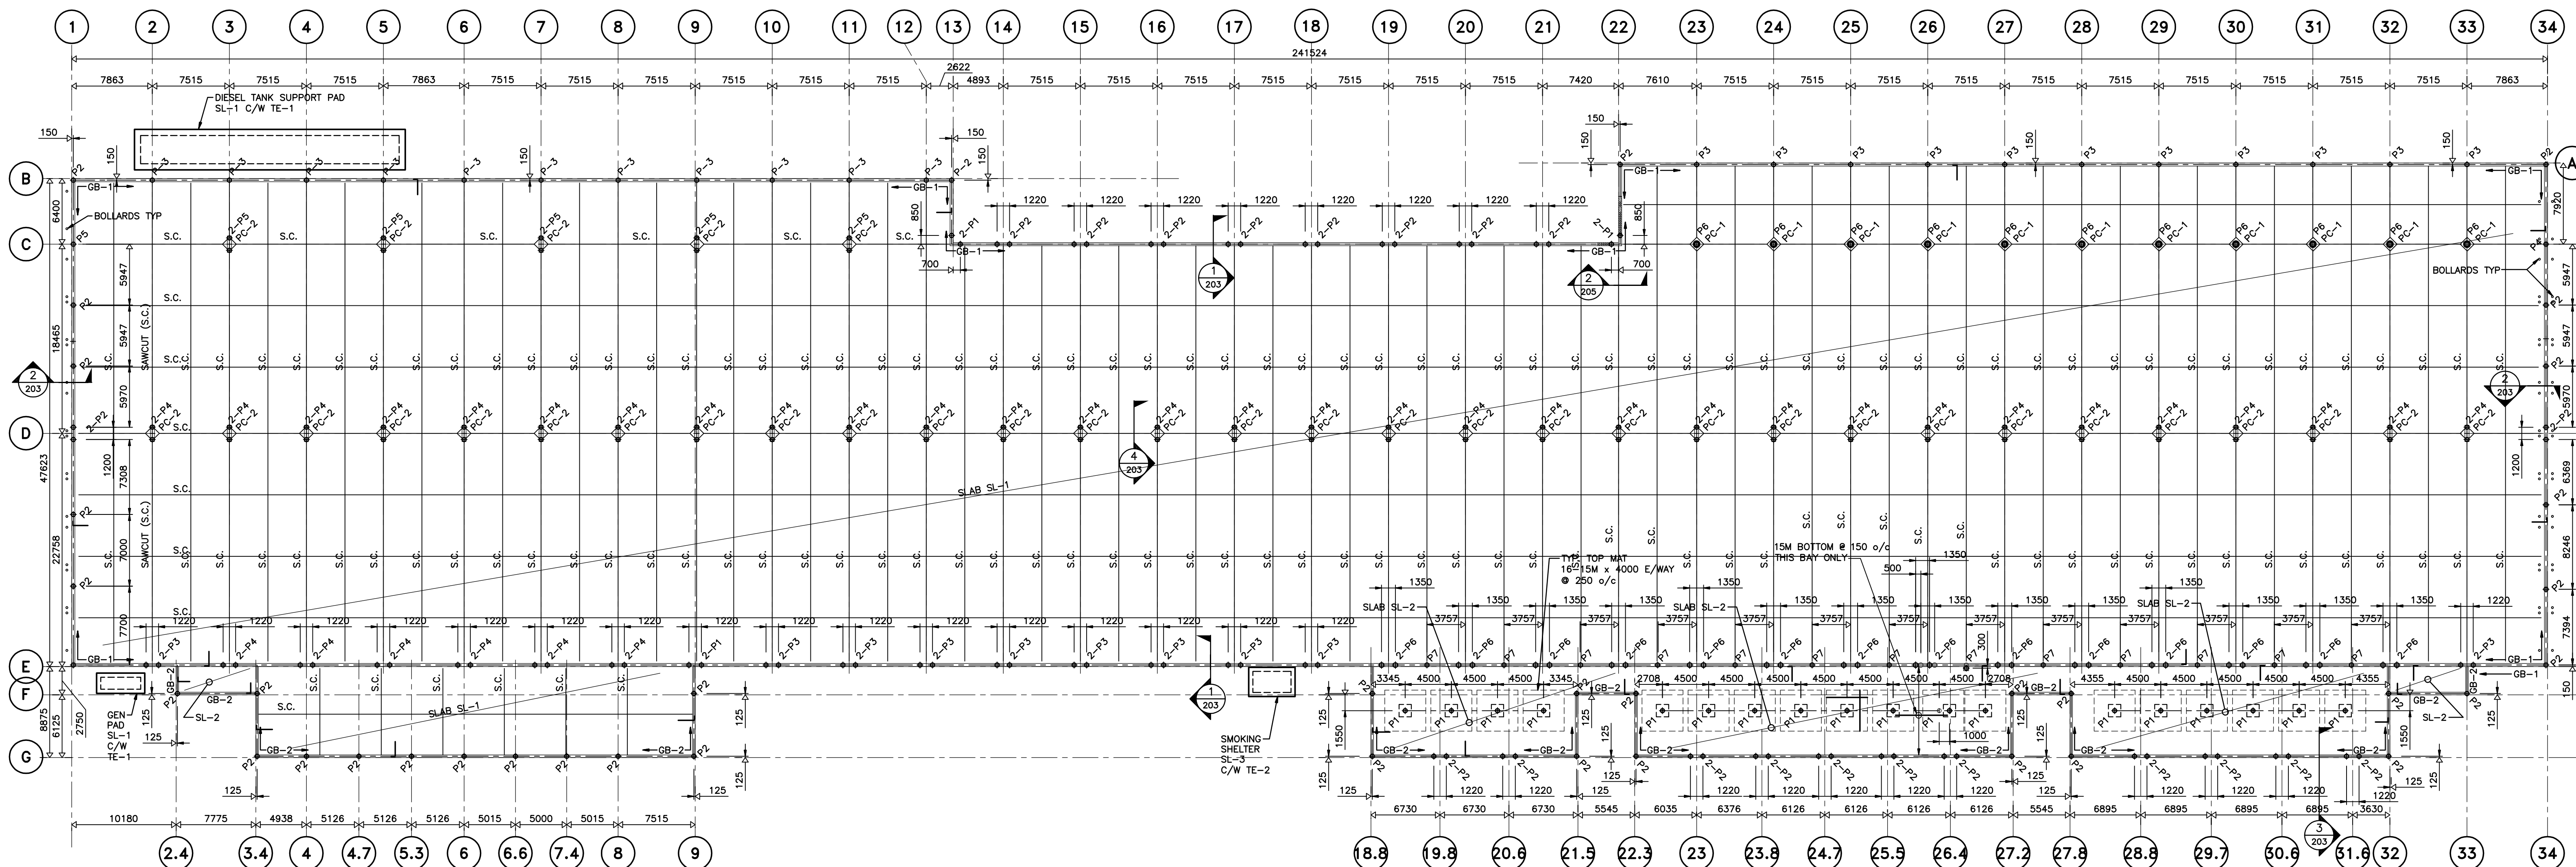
1 2 3 4 5 6 7 8 9 10 11 12 13 14 15 16 17 18 19 20 21 22 23 24 25 26 27 28 29 30 31 32 33 34

241524

7863 7515 7515 7515 7863 7515 7515 7515 7515 7515 7515 2622 4893 7515 7515 7515 7515 7515 7515 7515 7420 7610 7515 7515 7515 7515 7515 7515 7515 7515 7515 7515 7863

DIESEL TANK SUPPORT PAD
SL-1 C/W TE-1

BOLLARDS TYP

SAWCUT (S.C.)

SLAB SL-1

SLAB SL-2

TYP. TOP MAT
16-15M x 4000 E/WAY
@ 250 o/c

15M BOTTOM @ 150 o/c
THIS BAY ONLY

BOLLARDS TYP

GEN PAD
SL-1
C/W
TE-1

SMOKING SHELTER
SL-3
C/W TE-2

B C D E F G A

47623 18465 22758 6400 5947 5947 5970 1200 7308 7000 7700 8875 6125 2750

10180 7775 4938 5126 5126 5126 5015 5000 5015 7515

6730 6730 6730 5545 6035 6376 6126 6126 6126 6126 5545 6895 6895 6895 6895 3630

2.4 3.4 4 4.7 5.3 6 6.6 7.4 8 9 18.8 19.8 20.6 21.5 22.3 23 23.8 24.7 25.5 26.4 27.2 27.8 28.8 29.7 30.6 31.6 32 33 34